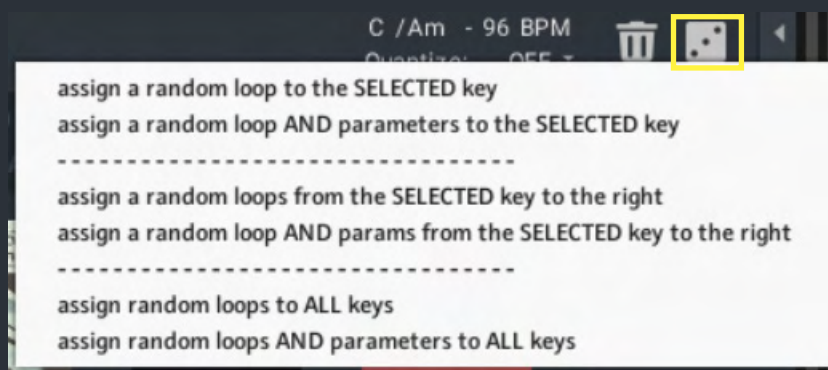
C /Am - 96 BPM
Quantize: OFF

assign a random loop to the SELECTED key
assign a random loop AND parameters to the SELECTED key
- - - - - - - - - - - - - - - - - - - - - - - - - - - - - - - -
assign a random loops from the SELECTED key to the right
assign a random loop AND params from the SELECTED key to the right
- - - - - - - - - - - - - - - - - - - - - - - - - - - - - - - -
assign random loops to ALL keys
assign random loops AND parameters to ALL keys